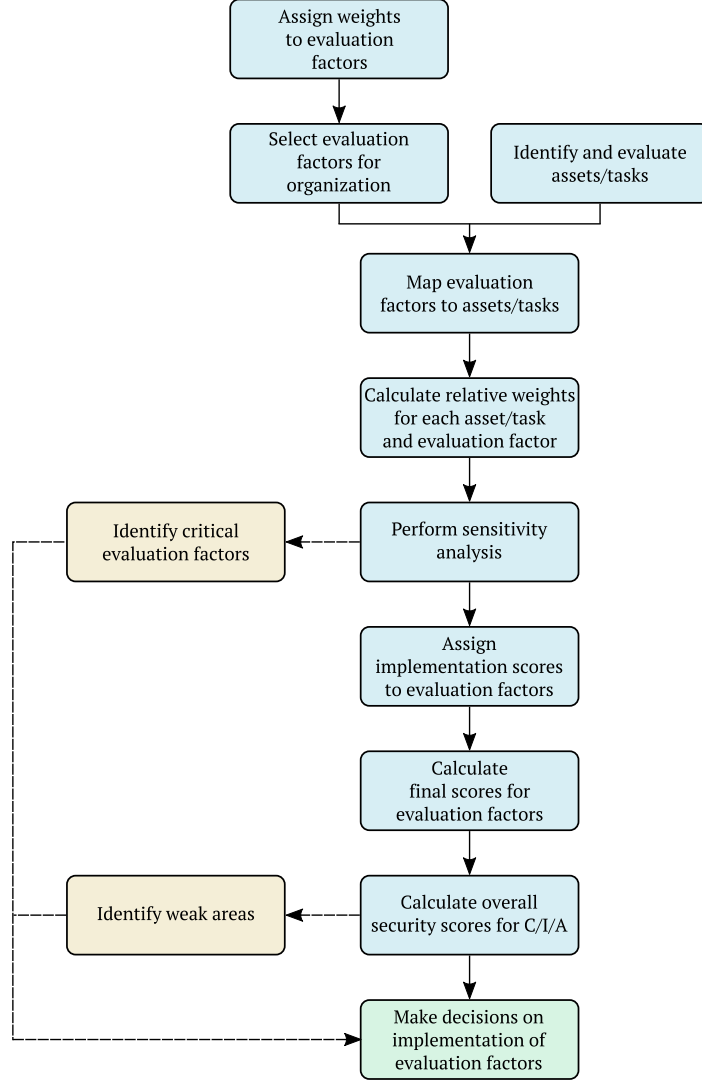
Assign weights to evaluation factors

Select evaluation factors for organization

Identify and evaluate assets/tasks

Map evaluation factors to assets/tasks

Calculate relative weights for each asset/task and evaluation factor

Identify critical evaluation factors

Perform sensitivity analysis

Assign implementation scores to evaluation factors

Calculate final scores for evaluation factors

Identify weak areas

Calculate overall security scores for C/I/A

Make decisions on implementation of evaluation factors